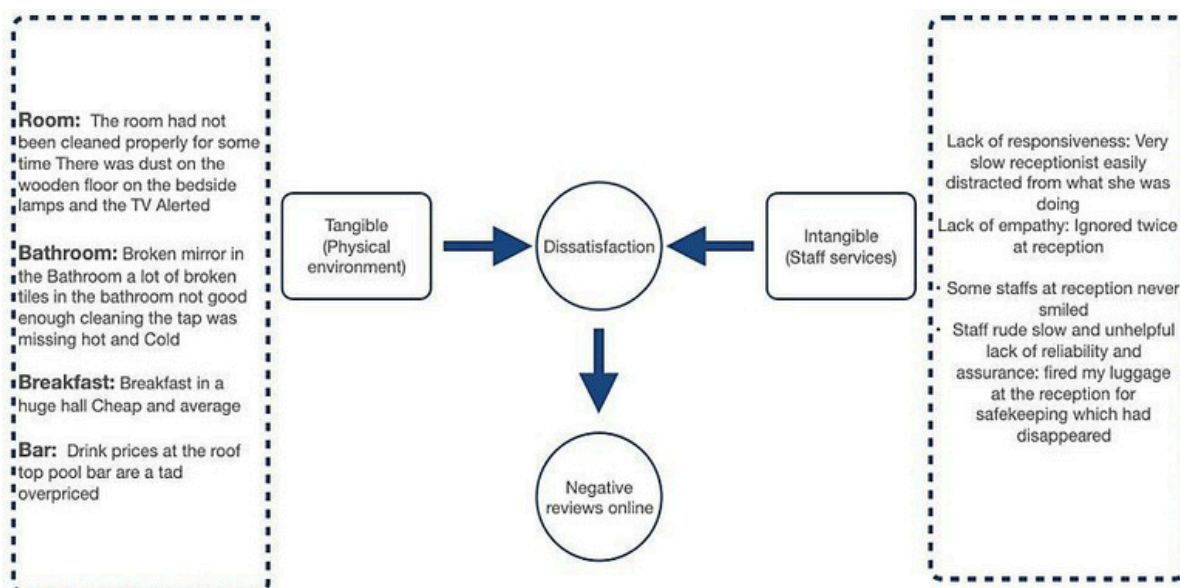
**Room:** The room had not been cleaned properly for some time There was dust on the wooden floor on the bedside lamps and the TV Alerted

**Bathroom:** Broken mirror in the Bathroom a lot of broken tiles in the bathroom not good enough cleaning the tap was missing hot and Cold

**Breakfast:** Breakfast in a huge hall Cheap and average

**Bar:** Drink prices at the roof top pool bar are a tad overpriced

Tangible (Physical environment)

Dissatisfaction

Intangible (Staff services)

Negative reviews online

Lack of responsiveness: Very slow receptionist easily distracted from what she was doing
Lack of empathy: Ignored twice at reception

• Some staffs at reception never smiled
• Staff rude slow and unhelpful lack of reliability and assurance: fired my luggage at the reception for safekeeping which had disappeared